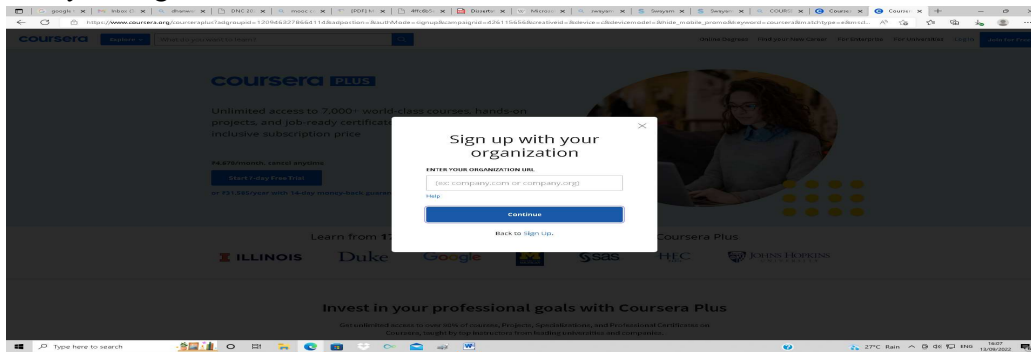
google | Inbox | dhanas | DNC 202 | mooc c | (PDF) H | 4ffc8d5 | Disadva | Microso | swayam | Swayam | Swayam | COURS | Course | Course

https://www.coursera.org/courseraplus?adgroupid=1299465278664114&adposition=&outfMode=signup&campaignid=426115656&creativeid=&device=c&devicemodel=&hide_mobile_promo&keyword=coursera&matchtype=e&mcid...

coursera Explore Online Degrees Find your New Career For Enterprise For Universities Log In Join for Free

coursera PLUS

Unlimited access to 7,000+ world-class courses, hands-on projects, and job-ready certificat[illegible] inclusive subscription price

₹4,879/month, cancel anytime

Start 7-day Free Trial

or ₹31,582/year with 14-day money-back guaran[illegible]

Sign up with your organization

ENTER YOUR ORGANIZATION URL

(ex: company.com or company.org)

Help

Continue

Back to Sign Up.

Learn from 17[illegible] Coursera Plus

ILLINOIS Duke Google sas HEC JOHNS HOPKINS

Invest in your professional goals with Coursera Plus

Get unlimited access to over 90% of courses, Projects, Specializations, and Professional Certificates on Coursera, taught by top instructors from leading universities and companies.

Type here to search

27°C Rain ENG 14:07 13/09/2022